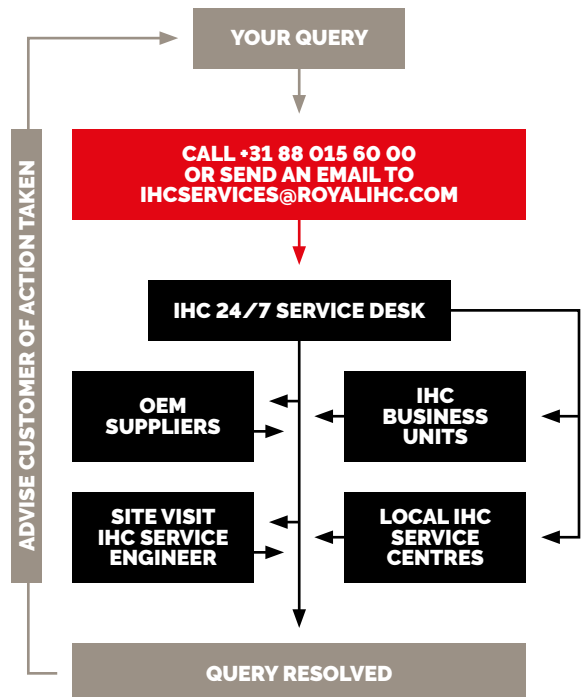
YOUR QUERY

CALL +31 88 015 60 00
OR SEND AN EMAIL TO
IHCSERVICES@ROYALIHC.COM

IHC 24/7 SERVICE DESK

OEM SUPPLIERS

IHC BUSINESS UNITS

SITE VISIT IHC SERVICE ENGINEER

LOCAL IHC SERVICE CENTRES

QUERY RESOLVED

ADVISE CUSTOMER OF ACTION TAKEN